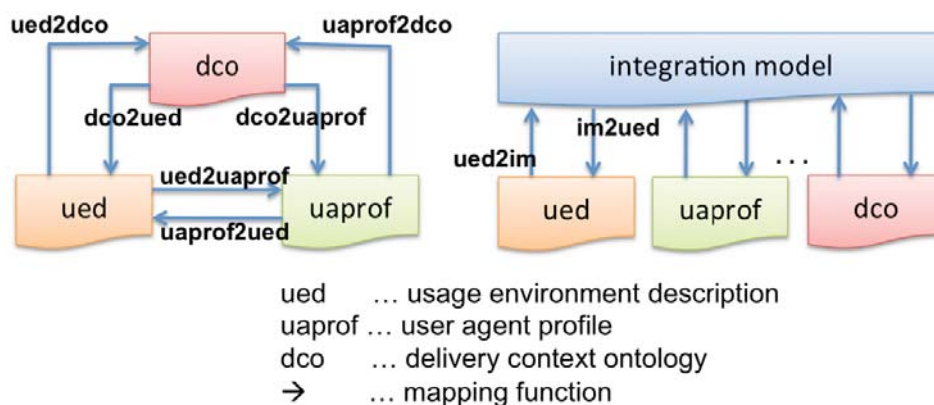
ued2dco

uaprof2dco

dco

dco2ued

dco2uaprof

ued2uaprof

ued

uaprof

uaprof2ued

integration model

im2ued

ued2im

...

ued

uaprof

dco

ued ... usage environment description
uaprof ... user agent profile
dco ... delivery context ontology
→ ... mapping function